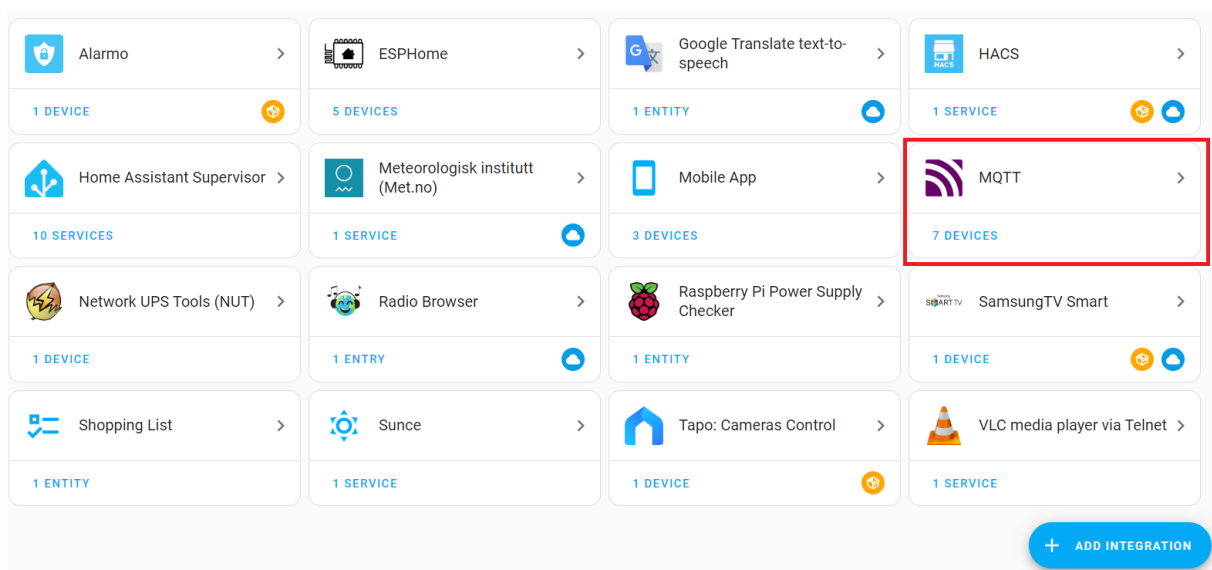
Alarmo
1 DEVICE

ESPHome
5 DEVICES

Google Translate text-to-speech
1 ENTITY

HACS
1 SERVICE

Home Assistant Supervisor
10 SERVICES

Meteorologisk institutt (Met.no)
1 SERVICE

Mobile App
3 DEVICES

MQTT
7 DEVICES

Network UPS Tools (NUT)
1 DEVICE

Radio Browser
1 ENTRY

Raspberry Pi Power Supply Checker
1 ENTITY

SMART TV
SamsungTV Smart
1 DEVICE

Shopping List
1 ENTITY

Sunce
1 SERVICE

Tapo: Cameras Control
1 DEVICE

VLC media player via Telnet
1 SERVICE

+ ADD INTEGRATION